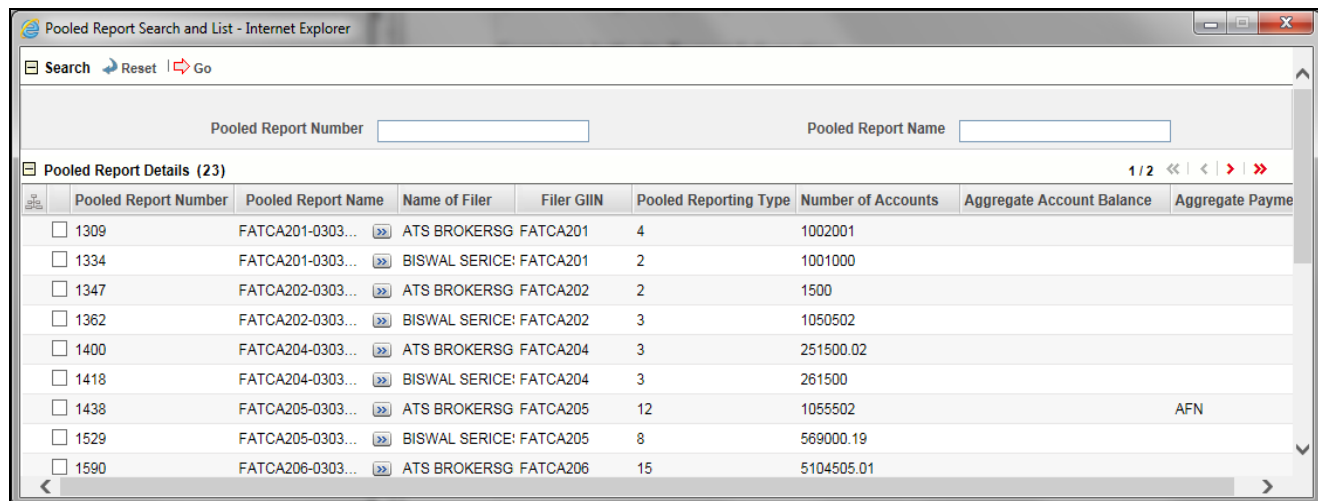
Pooled Report Search and List - Internet Explorer

Search Reset Go

Pooled Report Number

Pooled Report Name

Pooled Report Details (23)

1/2

| Pooled Report Number | Pooled Report Name | Name of Filer | Filer GIIN | Pooled Reporting Type | Number of Accounts | Aggregate Account Balance | Aggregate Payme |
|---|---|---|---|---|---|---|---|
| 1309 | FATCA201-0303... | ATS BROKERSG | FATCA201 | 4 | 1002001 | | |
| 1334 | FATCA201-0303... | BISWAL SERICE: | FATCA201 | 2 | 1001000 | | |
| 1347 | FATCA202-0303... | ATS BROKERSG | FATCA202 | 2 | 1500 | | |
| 1362 | FATCA202-0303... | BISWAL SERICE: | FATCA202 | 3 | 1050502 | | |
| 1400 | FATCA204-0303... | ATS BROKERSG | FATCA204 | 3 | 251500.02 | | |
| 1418 | FATCA204-0303... | BISWAL SERICE: | FATCA204 | 3 | 261500 | | |
| 1438 | FATCA205-0303... | ATS BROKERSG | FATCA205 | 12 | 1055502 | | AFN |
| 1529 | FATCA205-0303... | BISWAL SERICE: | FATCA205 | 8 | 569000.19 | | |
| 1590 | FATCA206-0303... | ATS BROKERSG | FATCA206 | 15 | 5104505.01 | | |